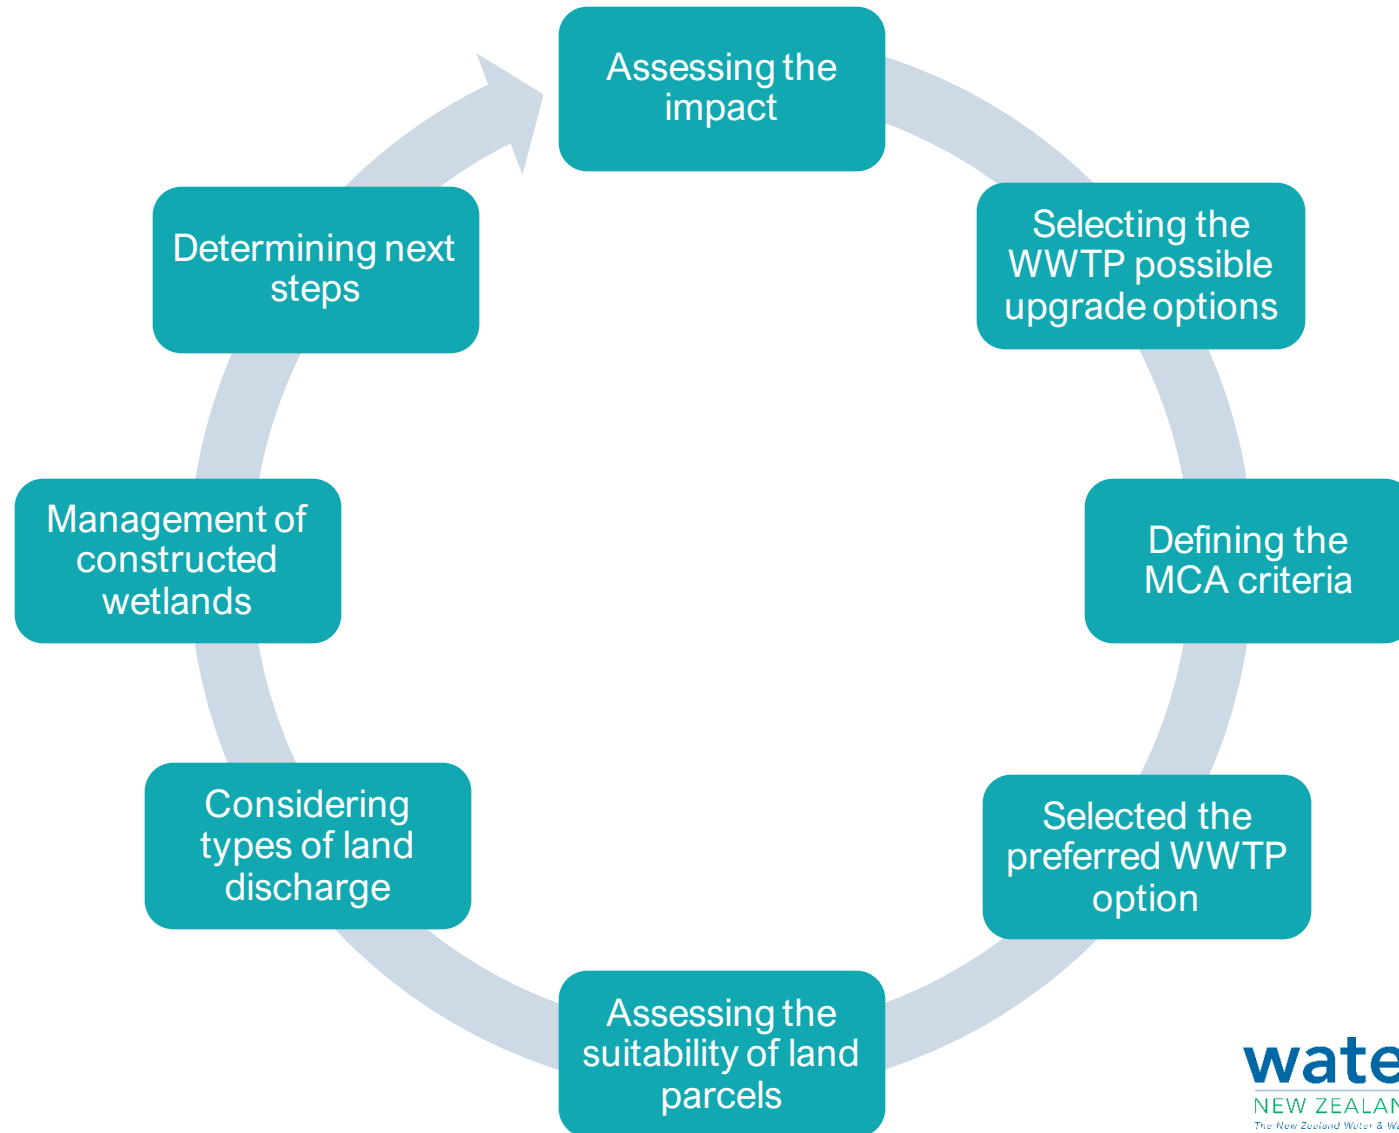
Assessing the impact

Selecting the WWTP possible upgrade options

Defining the MCA criteria

Selected the preferred WWTP option

Assessing the suitability of land parcels

Considering types of land discharge

Management of constructed wetlands

Determining next steps

wate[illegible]
NEW ZEALAN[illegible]
The New Zealand Water & Wa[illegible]